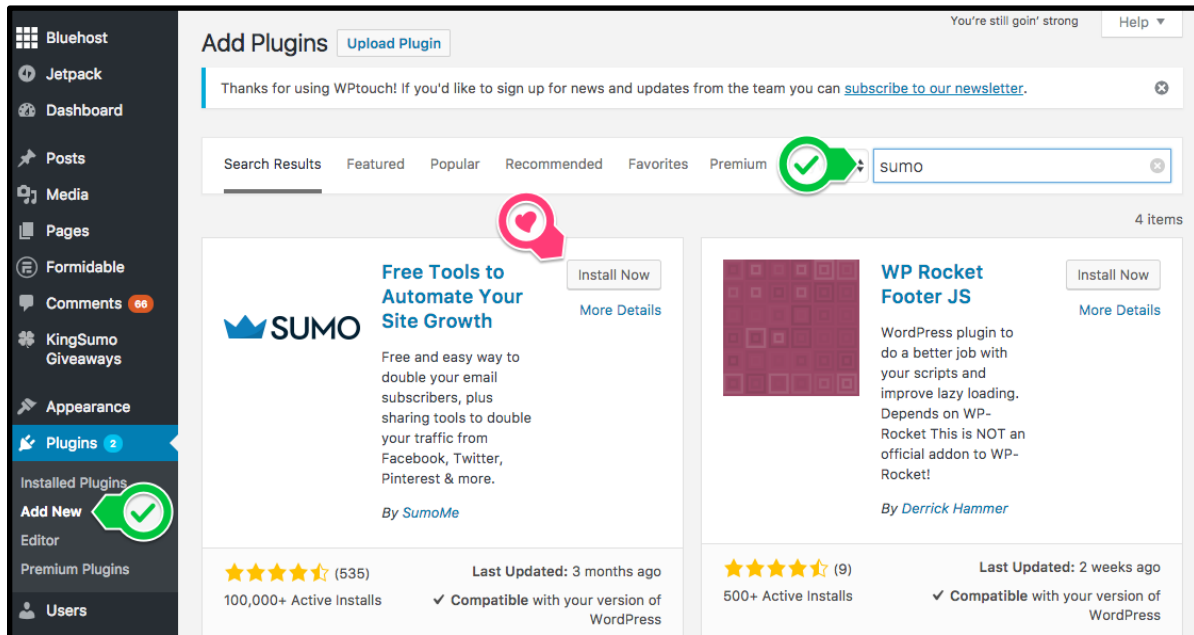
Bluehost
Jetpack
Dashboard
Posts
Media
Pages
Formidable
Comments 66
KingSumo Giveaways
Appearance
Plugins 2
Installed Plugins
Add New
Editor
Premium Plugins
Users

You're still goin' strong
Help ▼

Add Plugins
Upload Plugin

Thanks for using WPtouch! If you'd like to sign up for news and updates from the team you can subscribe to our newsletter.

Search Results
Featured
Popular
Recommended
Favorites
Premium
sumo

4 items

SUMO
Free Tools to Automate Your Site Growth
Install Now
More Details
Free and easy way to double your email subscribers, plus sharing tools to double your traffic from Facebook, Twitter, Pinterest & more.
By SumoMe
(535)
100,000+ Active Installs
Last Updated: 3 months ago
✓ Compatible with your version of WordPress

WP Rocket Footer JS
Install Now
More Details
WordPress plugin to do a better job with your scripts and improve lazy loading. Depends on WP-Rocket This is NOT an official addon to WP-Rocket!
By Derrick Hammer
(9)
500+ Active Installs
Last Updated: 2 weeks ago
✓ Compatible with your version of WordPress